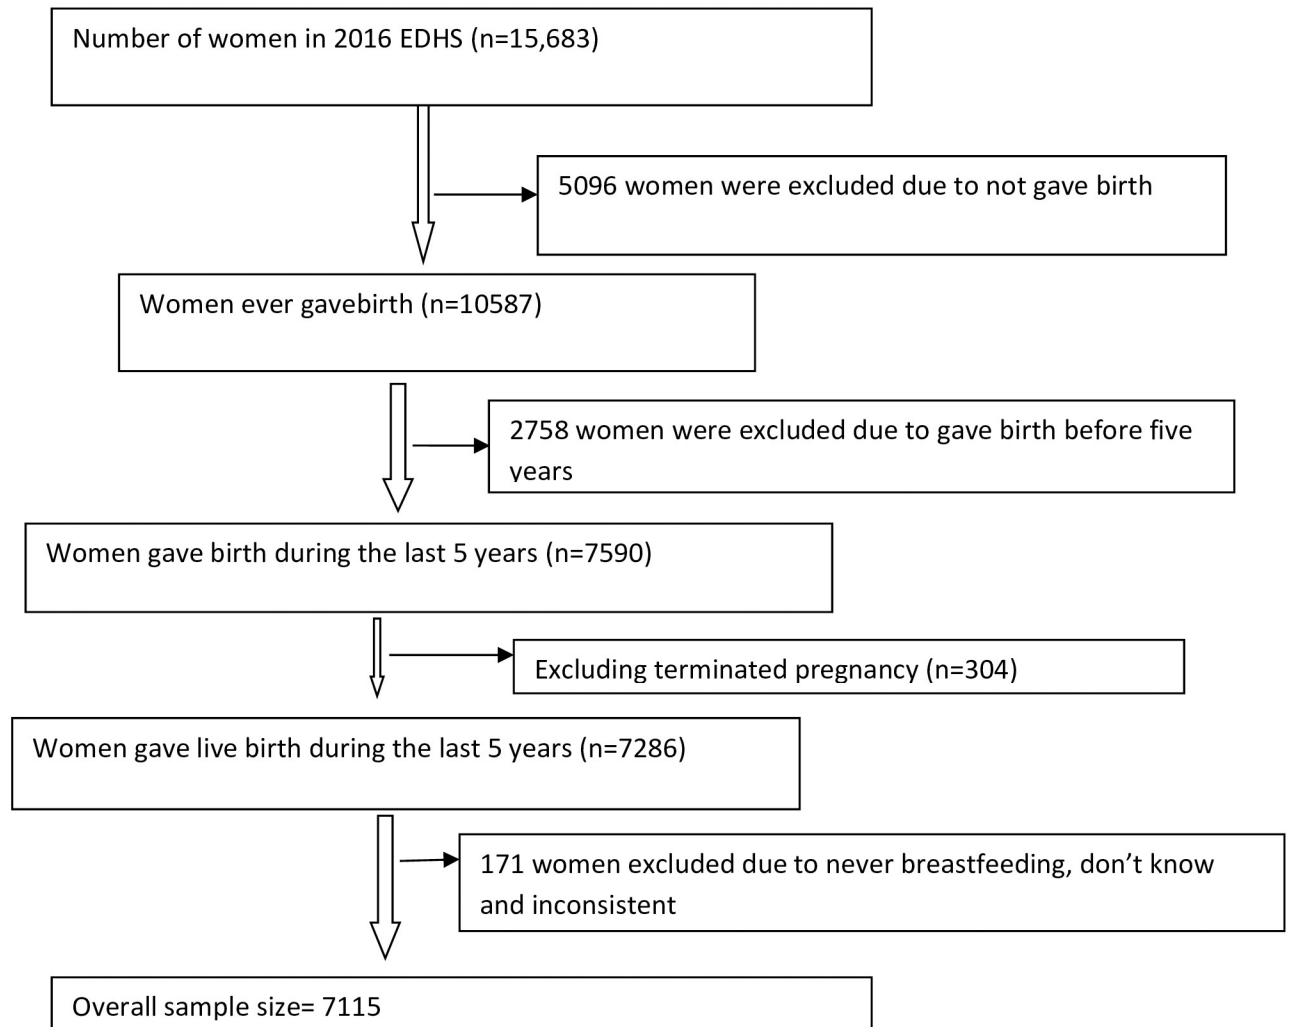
Number of women in 2016 EDHS (n=15,683)

5096 women were excluded due to not gave birth

Women ever gavebirth (n=10587)

2758 women were excluded due to gave birth before five years

Women gave birth during the last 5 years (n=7590)

Excluding terminated pregnancy (n=304)

Women gave live birth during the last 5 years (n=7286)

171 women excluded due to never breastfeeding, don't know and inconsistent

Overall sample size= 7115